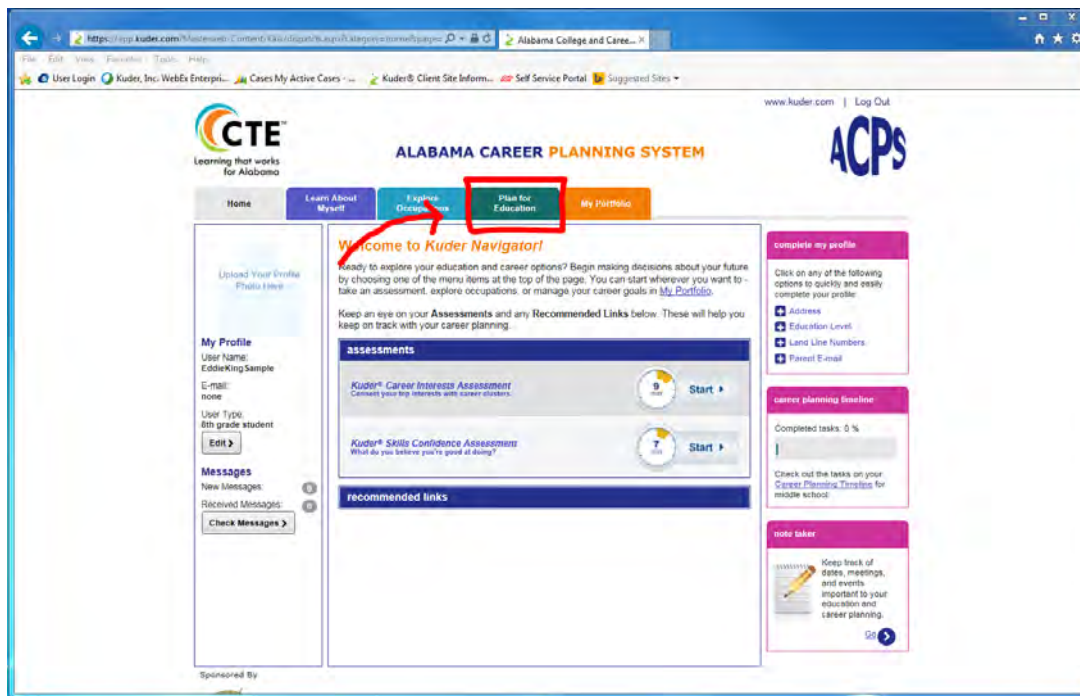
https://app.kuder.com/Masterweb/Content/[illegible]

Alabama College and Caree...

File Edit View Favorites Tools Help

User Login Kuder, Inc. WebEx Enterpri... Cases My Active Cases - ... Kuder® Client Site Inform... Self Service Portal Suggested Sites

www.kuder.com | Log Out

CTE

Learning that works for Alabama

ALABAMA CAREER PLANNING SYSTEM

ACPS

Home

Learn About Myself

Explore Occupations

Plan for Education

My Portfolio

Upload Your Profile Photo Here

My Profile

User Name: EddieKing Sample

E-mail: none

User Type: 8th grade student

Edit

Messages

New Messages: 0

Received Messages: 0

Check Messages

Welcome to Kuder Navigator!

Ready to explore your education and career options? Begin making decisions about your future by choosing one of the menu items at the top of the page. You can start wherever you want to - take an assessment, explore occupations, or manage your career goals in My Portfolio.

Keep an eye on your Assessments and any Recommended Links below. These will help you keep on track with your career planning.

assessments

Kuder® Career Interests Assessment

Connect your top interests with career clusters.

9 min

Start

Kuder® Skills Confidence Assessment

What do you believe you're good at doing?

7 min

Start

recommended links

complete my profile

Click on any of the following options to quickly and easily complete your profile:

Address

Education Level

Land Line Numbers

Parent E-mail

career planning timeline

Completed tasks: 0 %

Check out the tasks on your Career Planning Timeline for middle school.

note taker

Keep track of dates, meetings, and events important to your education and career planning.

Go

Sponsored By